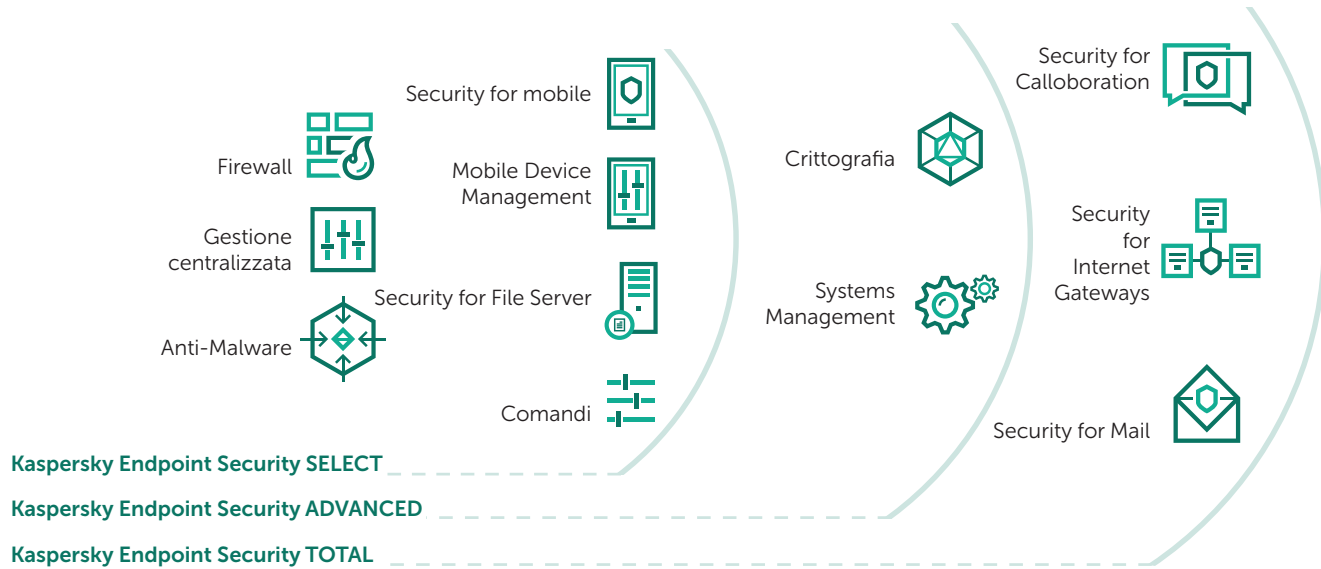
Security for Calloboration

Security for mobile

Firewall

Mobile Device Management

Crittografia

Gestione centralizzata

Security for Internet Gateways

Security for File Server

Systems Management

Anti-Malware

Comandi

Security for Mail

Kaspersky Endpoint Security SELECT

Kaspersky Endpoint Security ADVANCED

Kaspersky Endpoint Security TOTAL